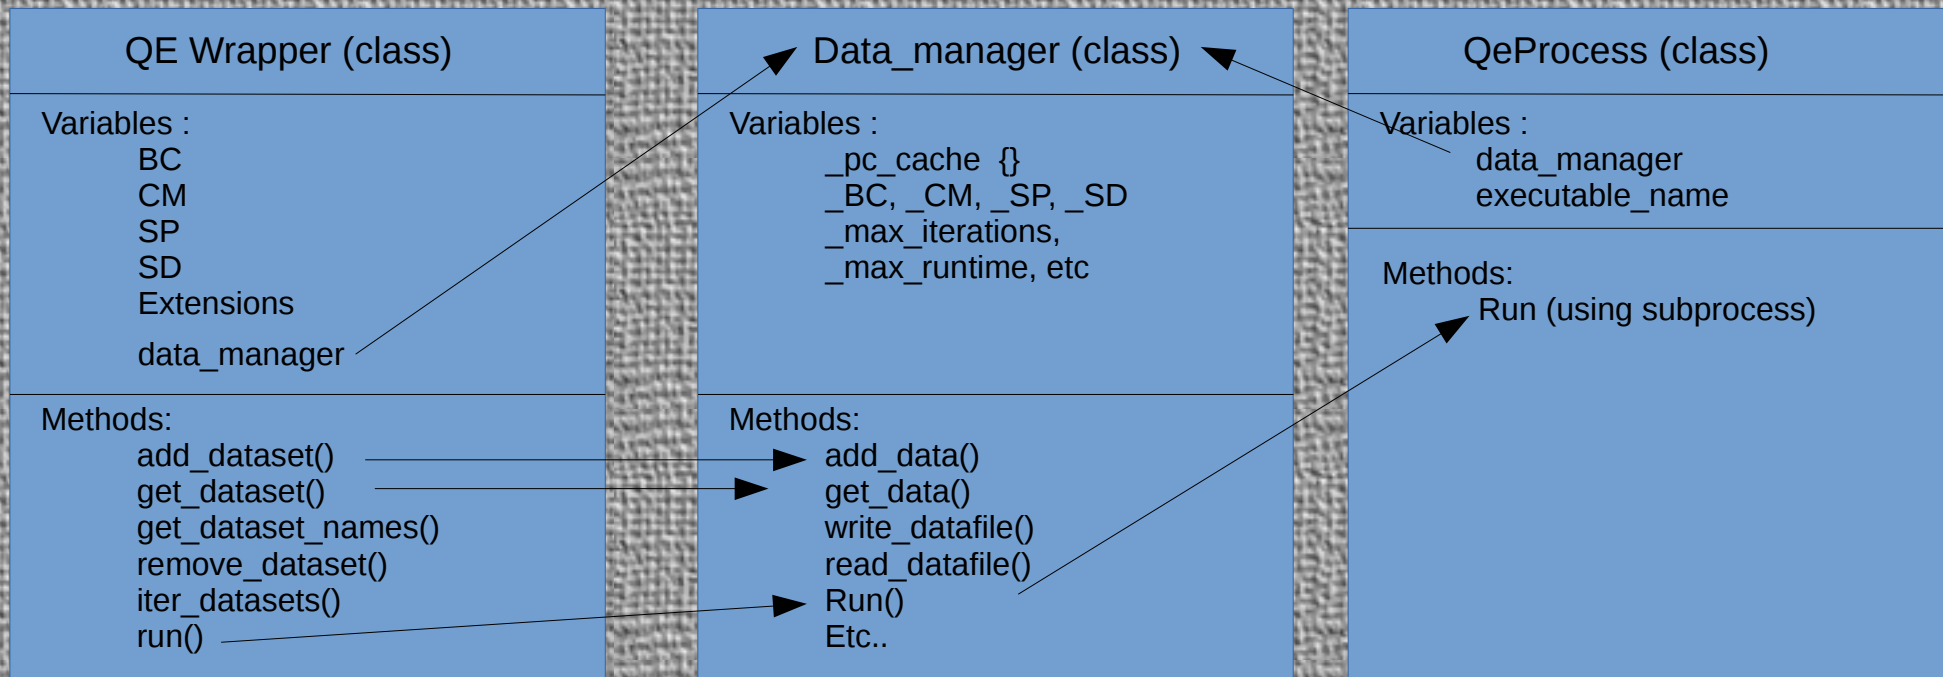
QE Wrapper (class)

Variables :
BC
CM
SP
SD
Extensions
data_manager

Methods:
add_dataset()
get_dataset()
get_dataset_names()
remove_dataset()
iter_datasets()
run()

Data_manager (class)

Variables :
_pc_cache {}
_BC, _CM, _SP, _SD
_max_iterations,
_max_runtime, etc

Methods:
add_data()
get_data()
write_datafile()
read_datafile()
Run()
Etc..

QeProcess (class)

Variables :
data_manager
executable_name

Methods:
Run (using subprocess)